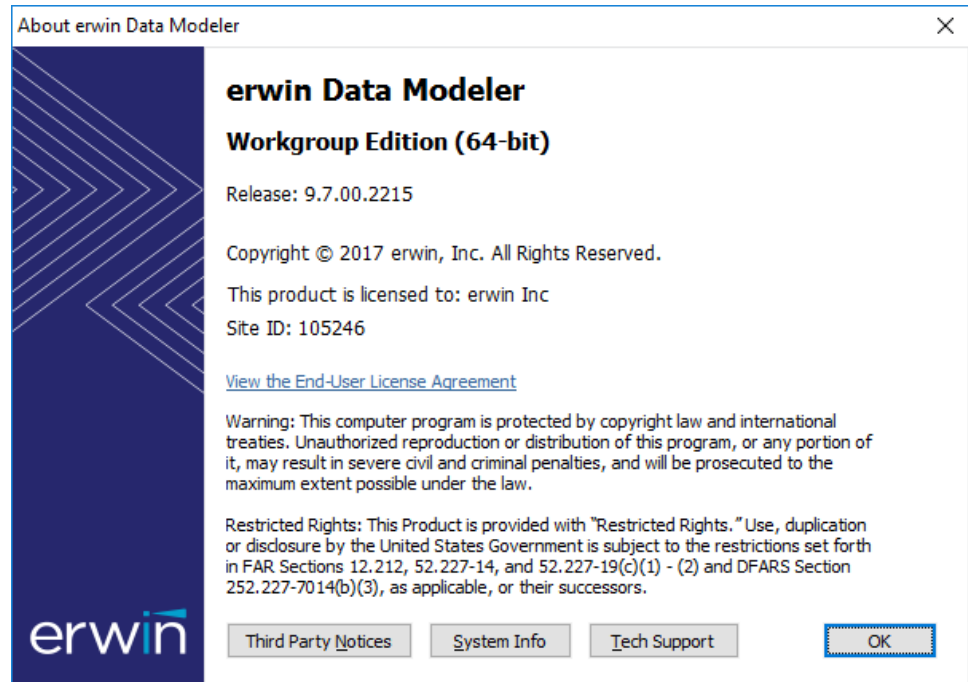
About erwin Data Modeler

×

erwin Data Modeler

Workgroup Edition (64-bit)

Release: 9.7.00.2215

Copyright © 2017 erwin, Inc. All Rights Reserved.

This product is licensed to: erwin Inc

Site ID: 105246

View the End-User License Agreement

Warning: This computer program is protected by copyright law and international treaties. Unauthorized reproduction or distribution of this program, or any portion of it, may result in severe civil and criminal penalties, and will be prosecuted to the maximum extent possible under the law.

Restricted Rights: This Product is provided with "Restricted Rights." Use, duplication or disclosure by the United States Government is subject to the restrictions set forth in FAR Sections 12.212, 52.227-14, and 52.227-19(c)(1) - (2) and DFARS Section 252.227-7014(b)(3), as applicable, or their successors.

erwin

Third Party Notices

System Info

Tech Support

OK